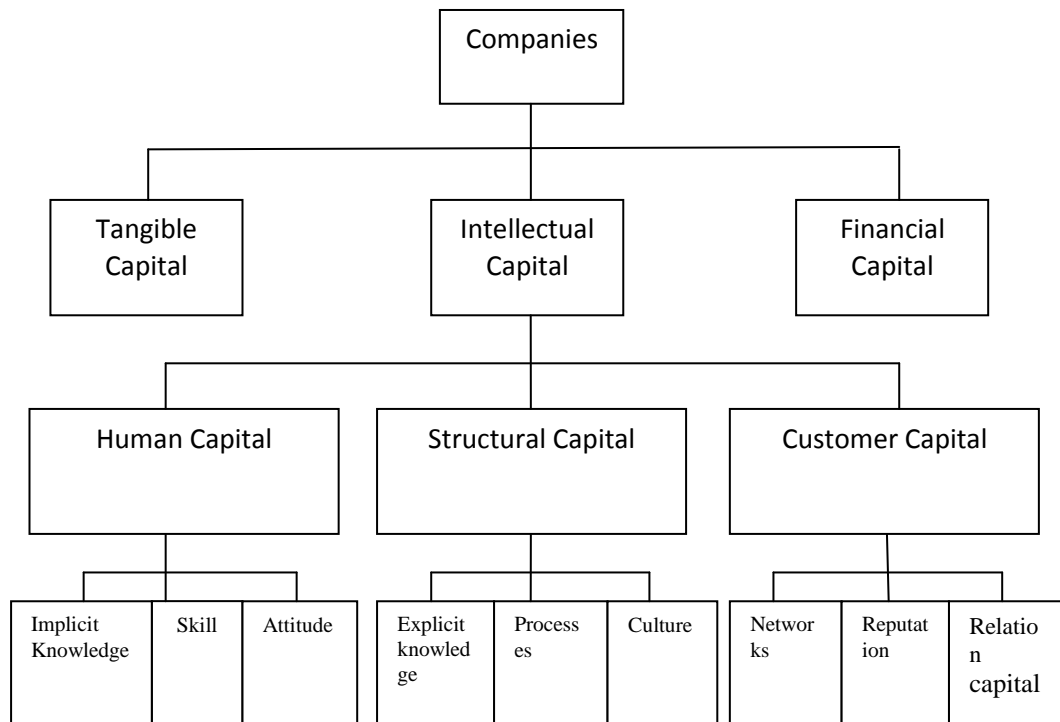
Companies

Tangible Capital

Intellectual Capital

Financial Capital

Human Capital

Structural Capital

Customer Capital

Implicit Knowledge

Skill

Attitude

Explicit knowledge

Processes

Culture

Networks

Reputation

Relation capital